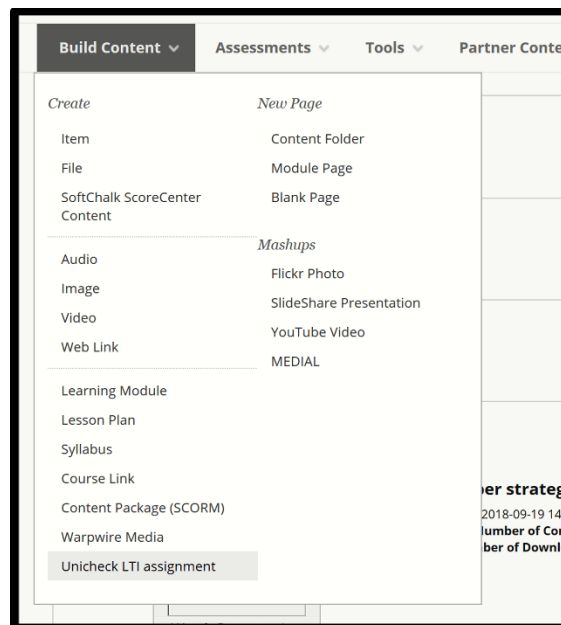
Build Content ⌄ Assessments ⌄ Tools ⌄ Partner Conte

Create

Item

File

SoftChalk ScoreCenter Content

Audio

Image

Video

Web Link

Learning Module

Lesson Plan

Syllabus

Course Link

Content Package (SCORM)

Warpwire Media

Unicheck LTI assignment

New Page

Content Folder

Module Page

Blank Page

Mashups

Flickr Photo

SlideShare Presentation

YouTube Video

MEDIAL

per strateg

2018-09-19 14

Number of Co

ber of Downl